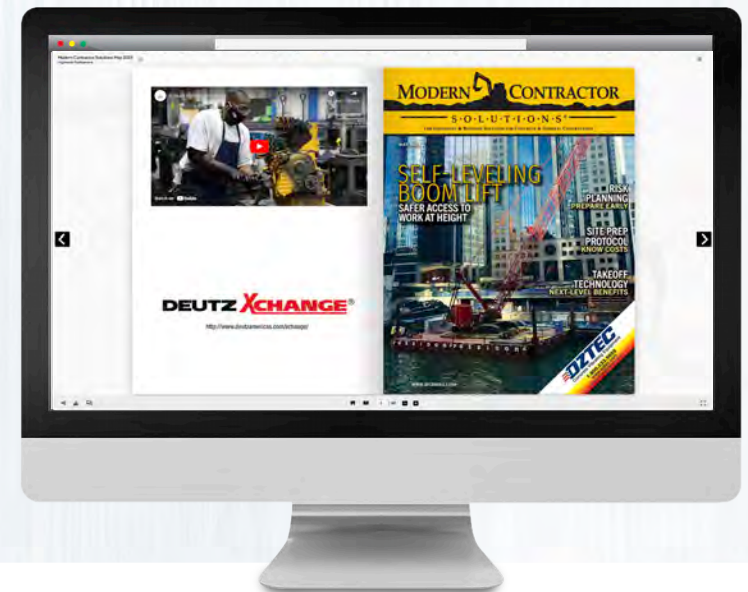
Modern Contractor Solutions May 2020

Watch on YouTube

DEUTZ XCHANGE®

http://www.deutzamericas.com/xchange/

MODERN CONTRACTOR
S·O·L·U·T·I·O·N·S

SELF-LEVELING BOOM LIFT
SAFER ACCESS TO WORK AT HEIGHT

RISK PLANNING
PREPARE EARLY

SITE PREP PROTOCOL
KNOW COSTS

TAKEOFF TECHNOLOGY
NEXT-LEVEL BENEFITS

DZTEC